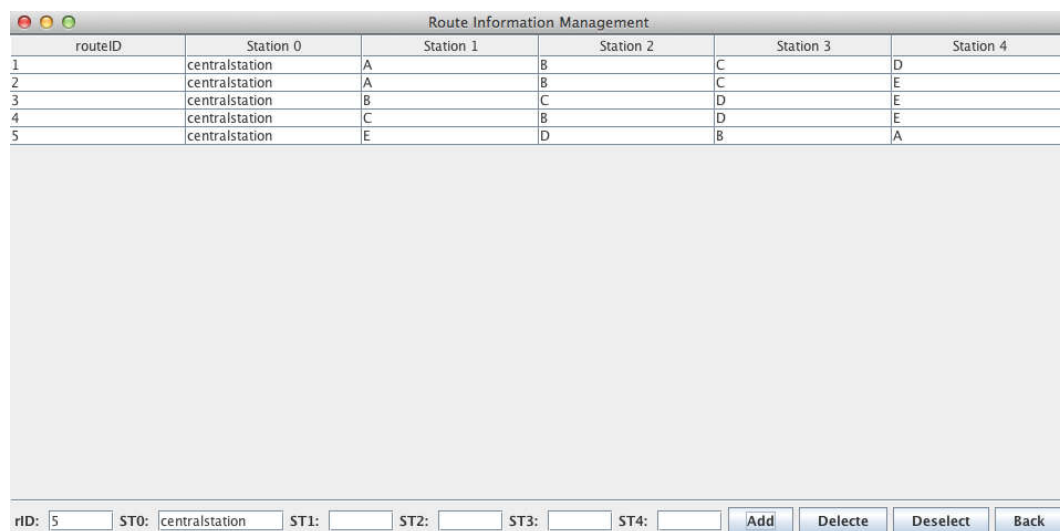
Route Information Management

| routeID | Station 0 | Station 1 | Station 2 | Station 3 | Station 4 |
|---|---|---|---|---|---|
| 1 | centralstation | A | B | C | D |
| 2 | centralstation | A | B | C | E |
| 3 | centralstation | B | C | D | E |
| 4 | centralstation | C | B | D | E |
| 5 | centralstation | E | D | B | A |

rID: 5 ST0: centralstation ST1: ST2: ST3: ST4: Add Delecte Deselect Back